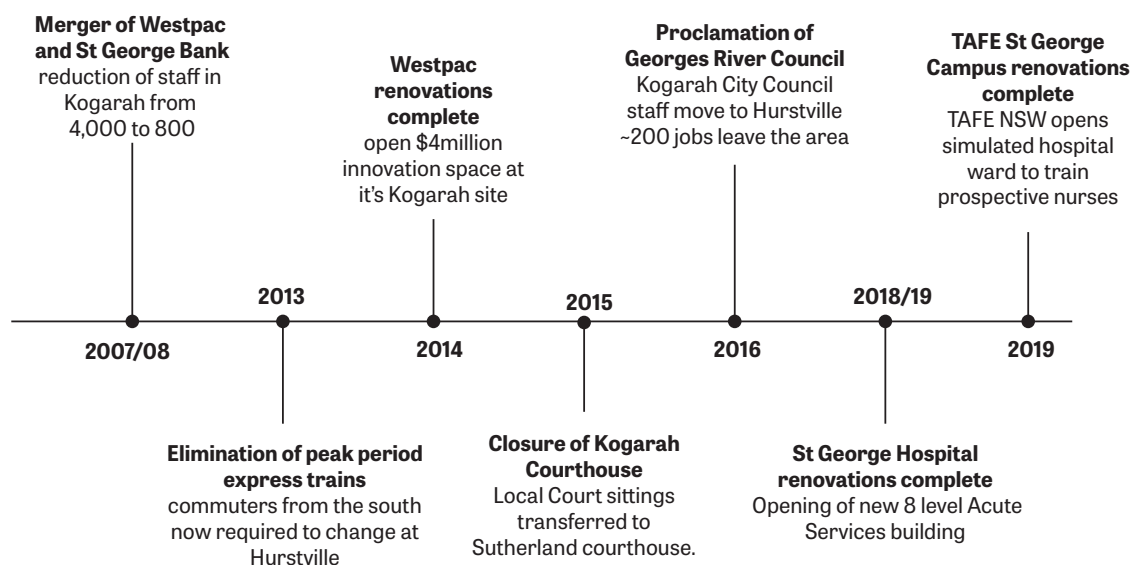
**Merger of Westpac and St George Bank**
reduction of staff in Kogarah from 4,000 to 800

2007/08

2013

**Elimination of peak period express trains**
commuters from the south now required to change at Hurstville

**Westpac renovations complete**
open $4million innovation space at it's Kogarah site

2014

2015

**Closure of Kogarah Courthouse**
Local Court sittings transferred to Sutherland courthouse.

**Proclamation of Georges River Council**
Kogarah City Council staff move to Hurstville ~200 jobs leave the area

2016

2018/19

**St George Hospital renovations complete**
Opening of new 8 level Acute Services building

**TAFE St George Campus renovations complete**
TAFE NSW opens simulated hospital ward to train prospective nurses

2019